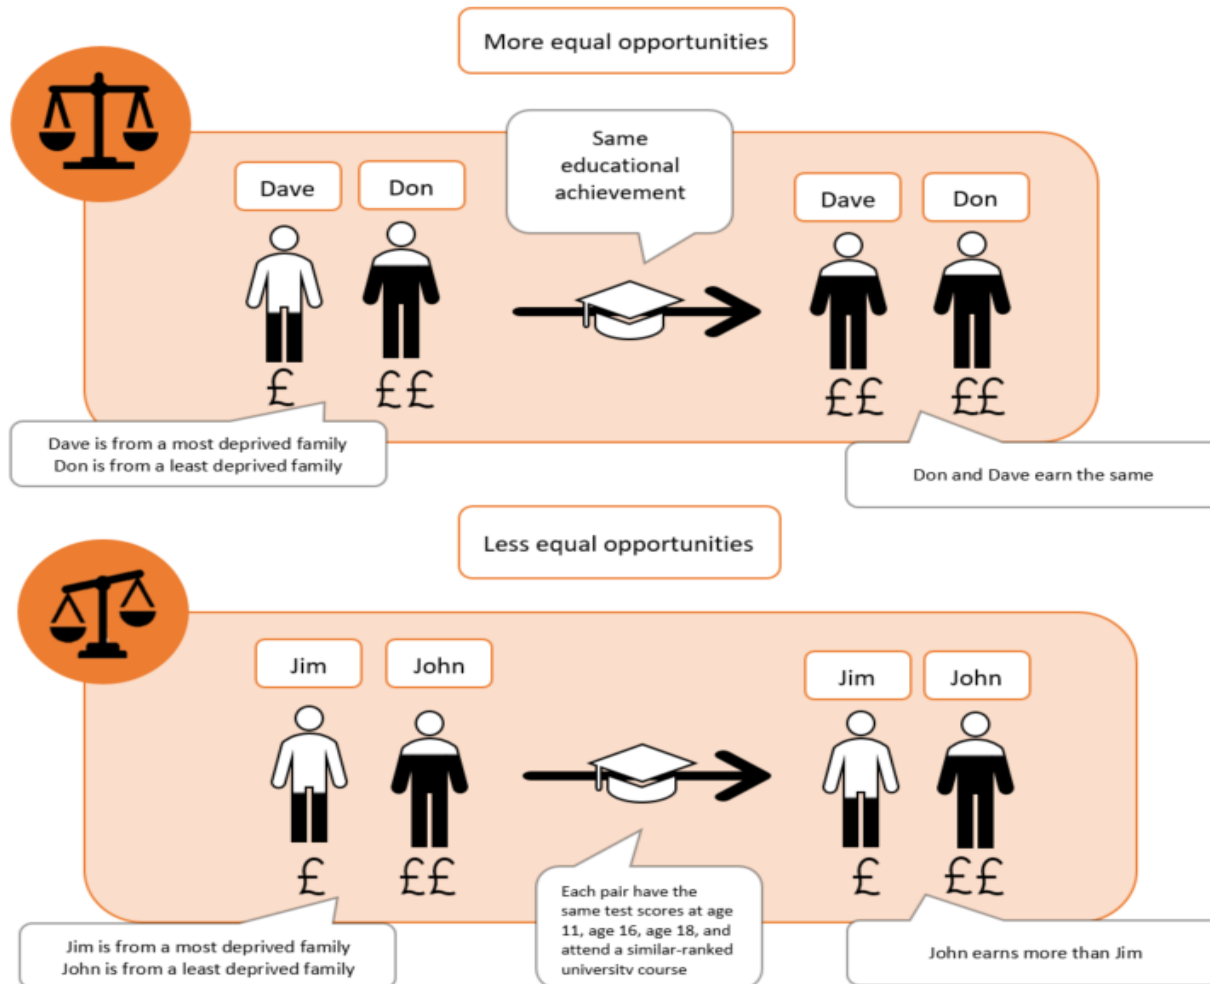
More equal opportunities

Same educational achievement

Dave

Don

£

££

Dave

Don

££

££

Dave is from a most deprived family
Don is from a least deprived family

Don and Dave earn the same

Less equal opportunities

Jim

John

£

££

Jim

John

£

££

Each pair have the same test scores at age 11, age 16, age 18, and attend a similar-ranked university course

Jim is from a most deprived family
John is from a least deprived family

John earns more than Jim